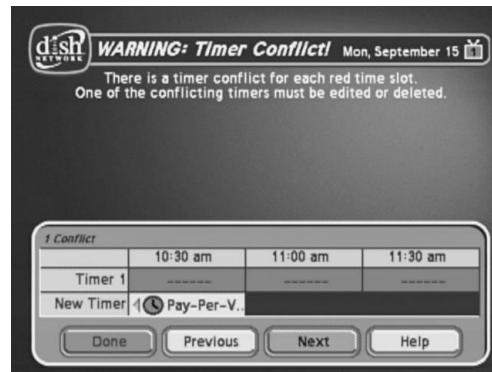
dish NETWORK WARNING: Timer Conflict! Mon, September 15

There is a timer conflict for each red time slot. One of the conflicting timers must be edited or deleted.

1 Conflict

| | 10:30 am | 11:00 am | 11:30 am |
|---|---|---|---|
| Timer 1 | ------ | ------ | ------ |
| New Timer | Pay-Per-V.. | | |

Done Previous Next Help